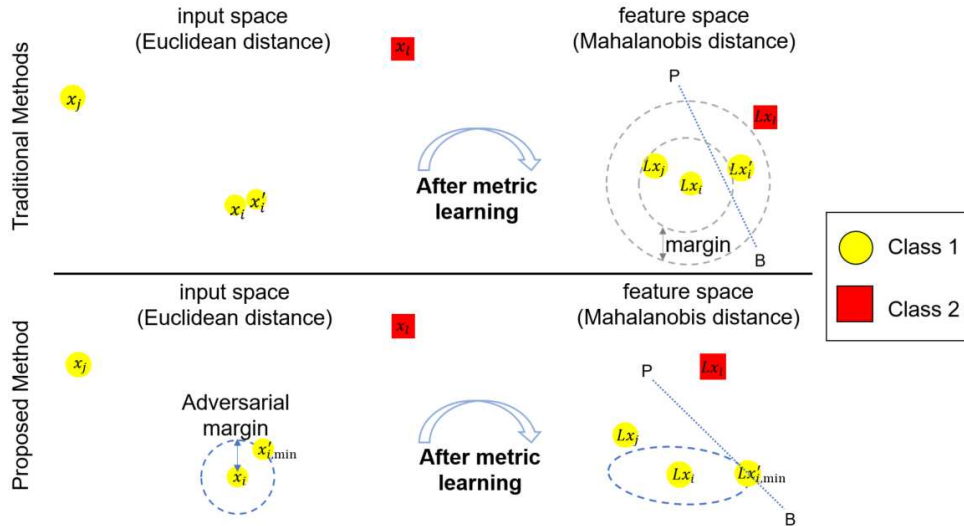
Traditional Methods

input space
(Euclidean distance)

$x_l$

$x_j$

$x_i$ $x_i'$

After metric learning

feature space
(Mahalanobis distance)

P

$Lx_l$

$Lx_j$ $Lx_i$ $Lx_i'$

margin

B

Class 1

Class 2

Proposed Method

input space
(Euclidean distance)

$x_l$

$x_j$

Adversarial margin

$x_{i,\min}'$

$x_i$

After metric learning

feature space
(Mahalanobis distance)

P

$Lx_l$

$Lx_j$

$Lx_i$ $Lx_{i,\min}'$

B